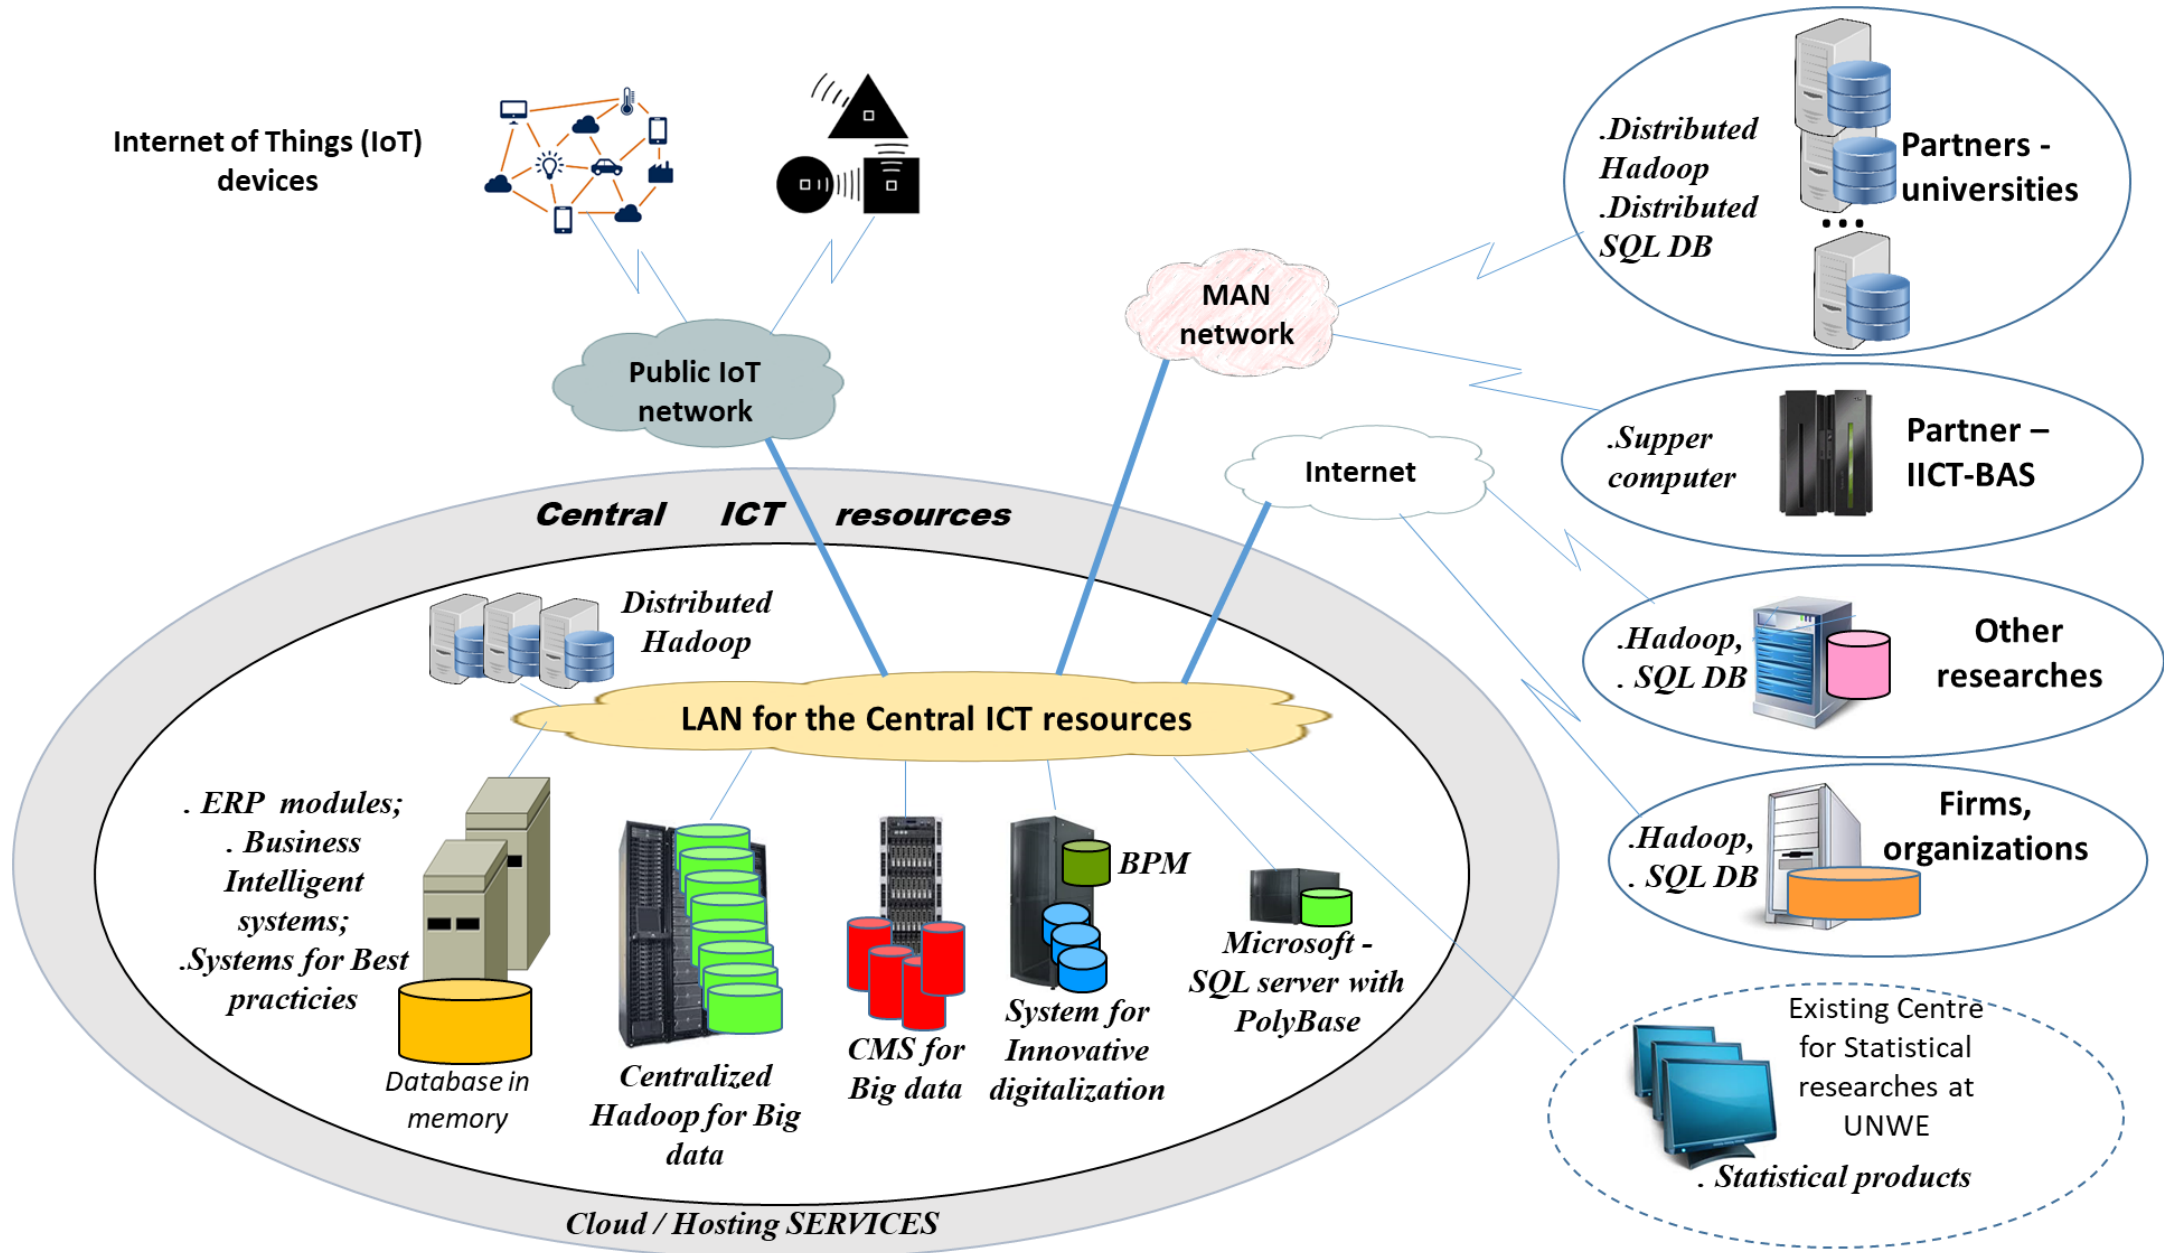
Internet of Things (IoT) devices

Public IoT network

MAN network

Internet

.Distributed Hadoop
.Distributed SQL DB

Partners - universities

.Supper computer

Partner – IICT-BAS

.Hadoop,
. SQL DB

Other researches

.Hadoop,
. SQL DB

Firms, organizations

Existing Centre for Statistical researches at UNWE

. Statistical products

Central ICT resources

Distributed Hadoop

LAN for the Central ICT resources

. ERP modules;
. Business Intelligent systems;
.Systems for Best practicies

Database in memory

Centralized Hadoop for Big data

CMS for Big data

BPM

System for Innovative digitalization

Microsoft - SQL server with PolyBase

Cloud / Hosting SERVICES